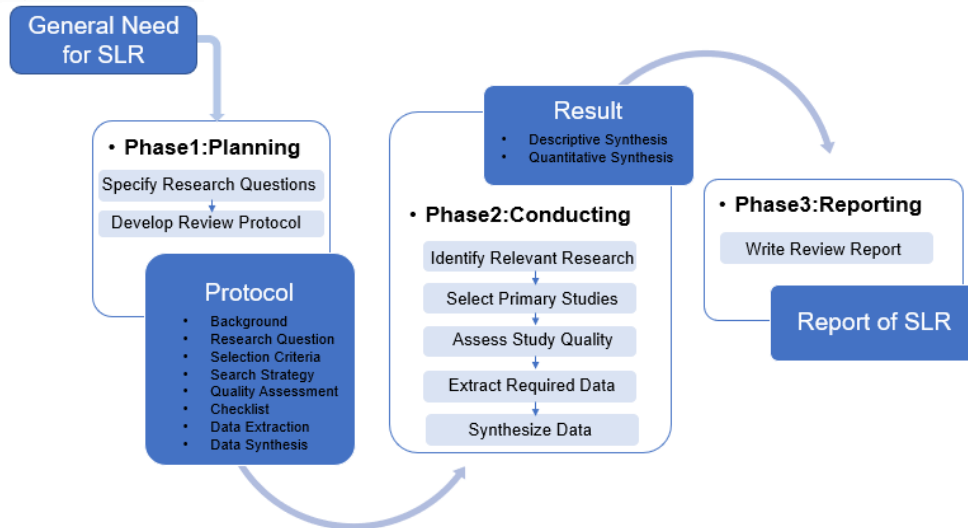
General Need for SLR

• Phase1:Planning

Specify Research Questions

Develop Review Protocol

Protocol

• Background
• Research Question
• Selection Criteria
• Search Strategy
• Quality Assessment
• Checklist
• Data Extraction
• Data Synthesis

Result

• Descriptive Synthesis
• Quantitative Synthesis

• Phase2:Conducting

Identify Relevant Research

Select Primary Studies

Assess Study Quality

Extract Required Data

Synthesize Data

• Phase3:Reporting

Write Review Report

Report of SLR